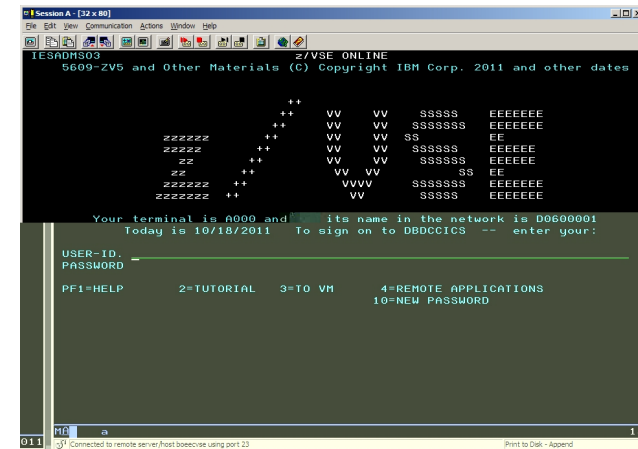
Session A - [32 x 80]

File Edit View Communication Actions Window Help

IESADMSO3 z/VSE ONLINE
5609-ZV5 and Other Materials (C) Copyright IBM Corp. 2011 and other dates

++
++ VV VV SSSSS EEEEEEE
++ VV VV SSSSSSS EEEEEEE
ZZZZZZ ++ VV VV SS EE
ZZZZZ ++ VV VV SSSSSS EEEEEE
ZZ ++ VV VV SSSSSS EEEEEE
ZZ ++ VV VV SS EE
ZZZZZZ ++ VVVV SSSSSSS EEEEEEE
ZZZZZZZ ++ VV SSSSS EEEEEEE

Your terminal is A000 and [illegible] its name in the network is D0600001
Today is 10/18/2011 To sign on to DBDCCICS -- enter your:

USER-ID. _
PASSWORD

PF1=HELP 2=TUTORIAL 3=TO VM 4=REMOTE APPLICATIONS
10=NEW PASSWORD

MA a 1
011 Connected to remote server/host boeecvse using port 23 Print to Disk - Append